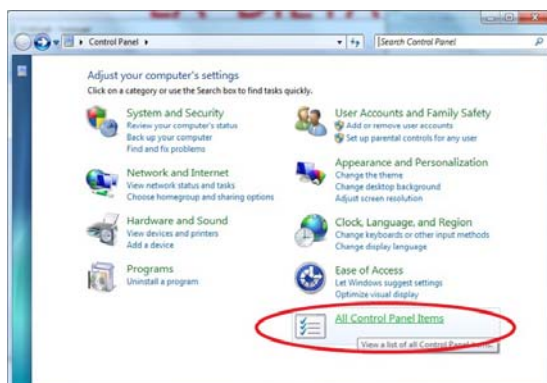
Control Panel ▸

Search Control Panel

Adjust your computer's settings

Click on a category or use the Search box to find tasks quickly.

System and Security
Review your computer's status
Back up your computer
Find and fix problems

Network and Internet
View network status and tasks
Choose homegroup and sharing options

Hardware and Sound
View devices and printers
Add a device

Programs
Uninstall a program

User Accounts and Family Safety
Add or remove user accounts
Set up parental controls for any user

Appearance and Personalization
Change the theme
Change desktop background
Adjust screen resolution

Clock, Language, and Region
Change keyboards or other input methods
Change display language

Ease of Access
Let Windows suggest settings
Optimize visual display

All Control Panel Items

View a list of all Control Panel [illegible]